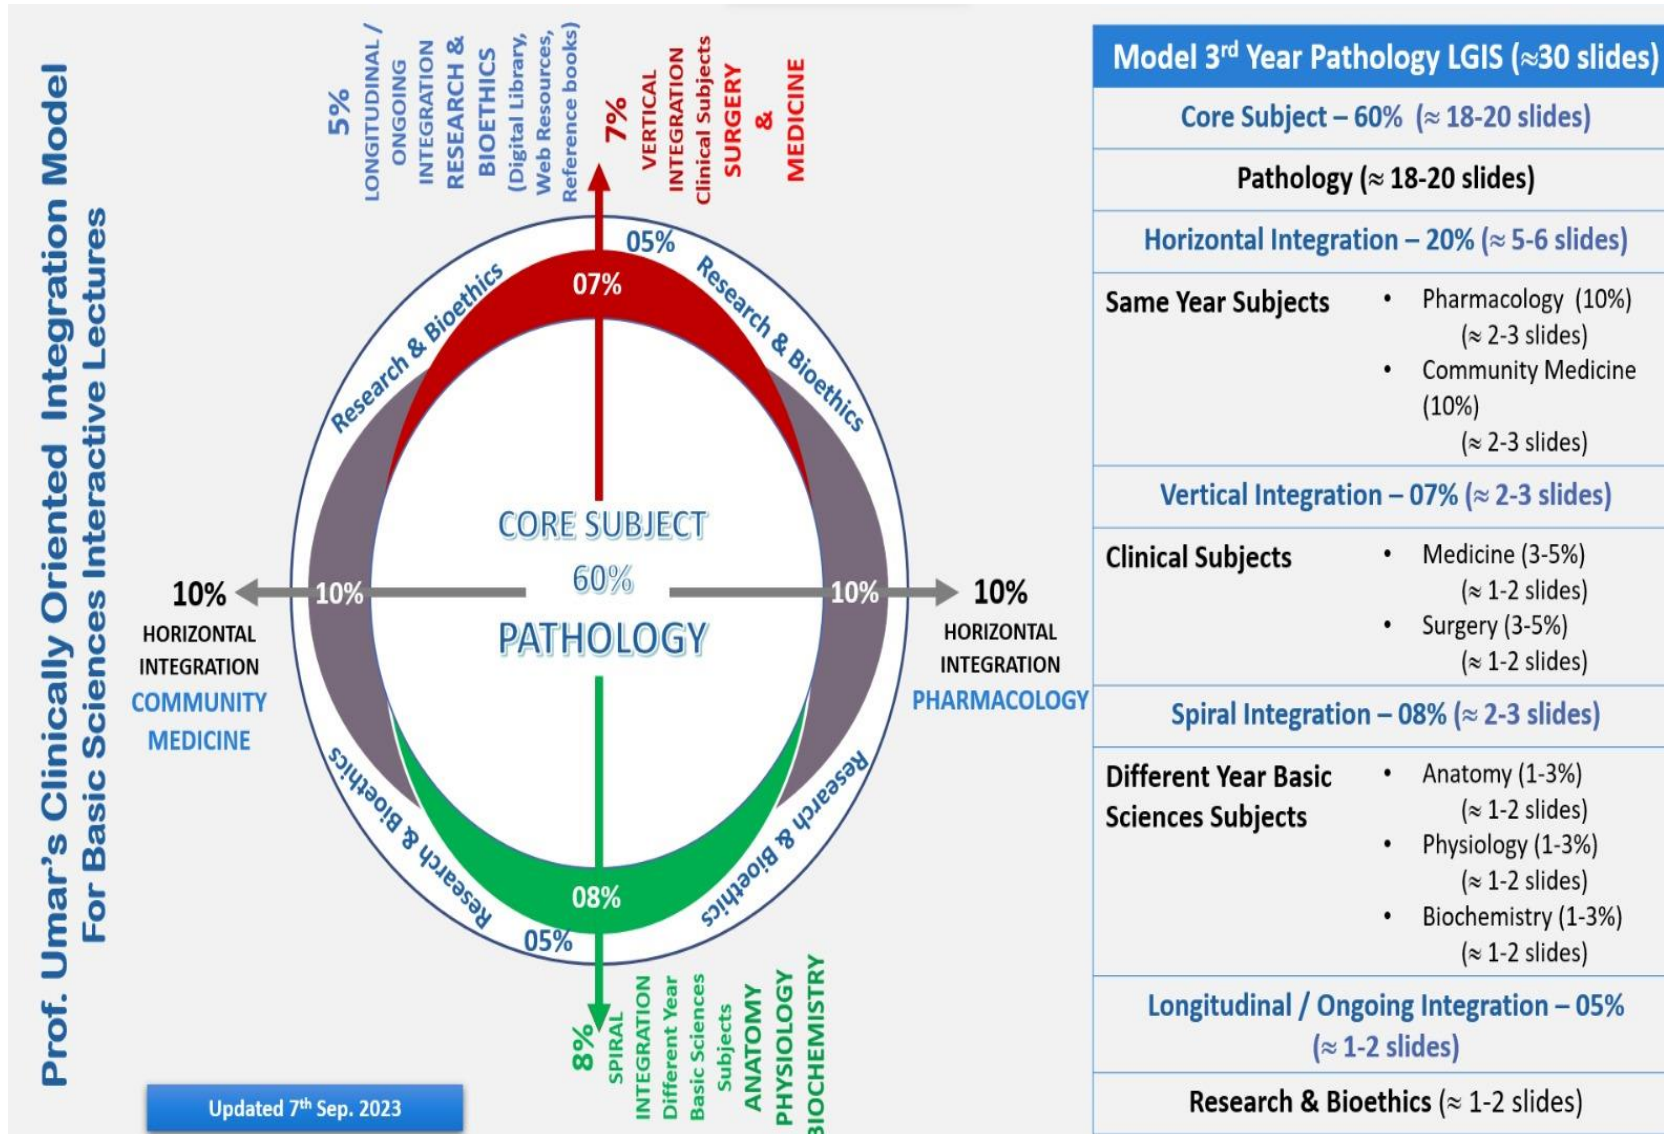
Prof. Umar's Clinically Oriented Integration Model
For Basic Sciences Interactive Lectures

5%
LONGITUDINAL / ONGOING INTEGRATION
RESEARCH & BIOETHICS
(Digital Library, Web Resources, Reference books)

7%
VERTICAL INTEGRATION
Clinical Subjects
SURGERY & MEDICINE

05%
Research & Bioethics
07%
Research & Bioethics

CORE SUBJECT
60%
PATHOLOGY

10%
HORIZONTAL INTEGRATION
COMMUNITY MEDICINE
10%

10%
10%
HORIZONTAL INTEGRATION
PHARMACOLOGY

Research & Bioethics
Research & Bioethics
08%
05%

8%
SPIRAL INTEGRATION
Different Year Basic Sciences Subjects
ANATOMY
PHYSIOLOGY
BIOCHEMISTRY

Updated 7$^{th}$ Sep. 2023

| Model 3$^{rd}$ Year Pathology LGIS (≈30 slides) | |
|---|---|
| Core Subject – 60% (≈ 18-20 slides) | |
| Pathology (≈ 18-20 slides) | |
| Horizontal Integration – 20% (≈ 5-6 slides) | |
| Same Year Subjects | • Pharmacology (10%) (≈ 2-3 slides) • Community Medicine (10%) (≈ 2-3 slides) |
| Vertical Integration – 07% (≈ 2-3 slides) | |
| Clinical Subjects | • Medicine (3-5%) (≈ 1-2 slides) • Surgery (3-5%) (≈ 1-2 slides) |
| Spiral Integration – 08% (≈ 2-3 slides) | |
| Different Year Basic Sciences Subjects | • Anatomy (1-3%) (≈ 1-2 slides) • Physiology (1-3%) (≈ 1-2 slides) • Biochemistry (1-3%) (≈ 1-2 slides) |
| Longitudinal / Ongoing Integration – 05% (≈ 1-2 slides) | |
| Research & Bioethics (≈ 1-2 slides) | |